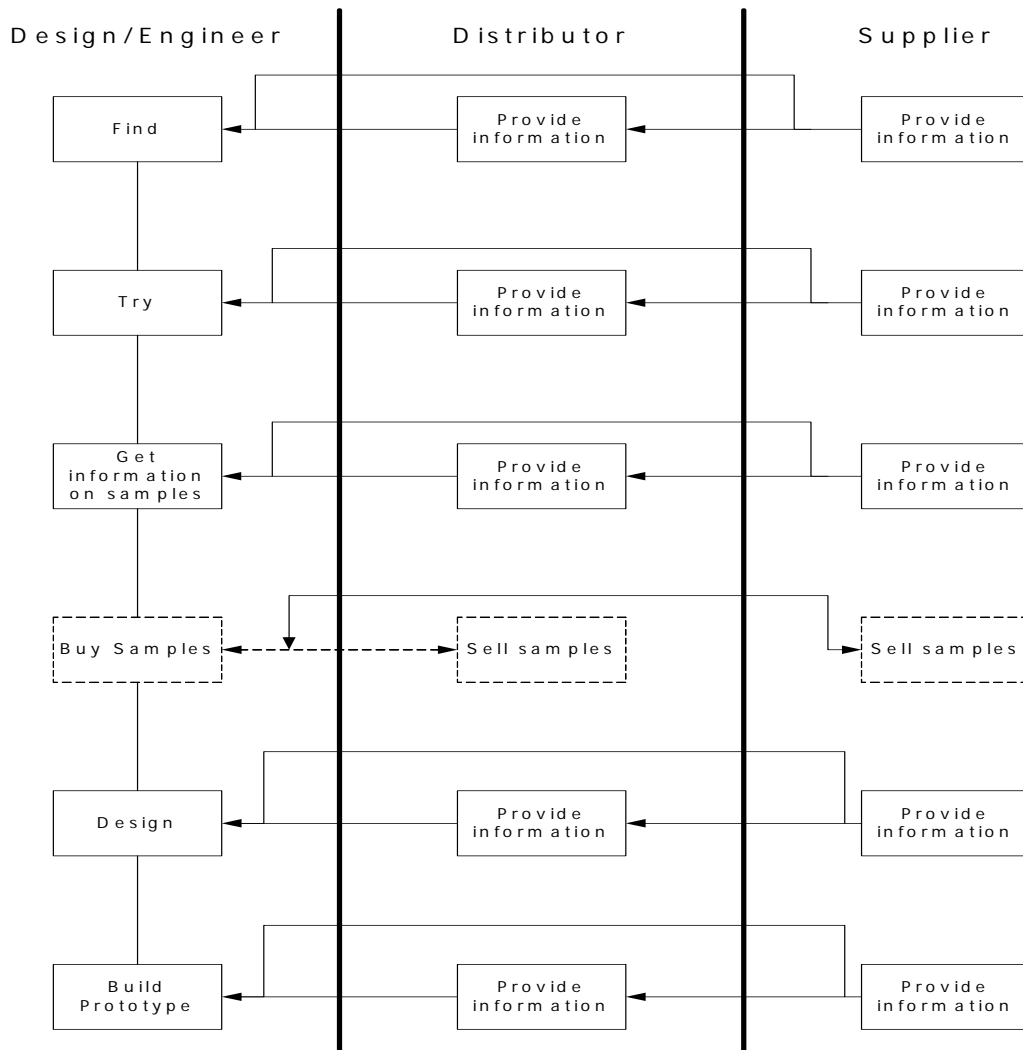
Design/Engineer

Distributor

Supplier

Find

Provide information

Provide information

Try

Provide information

Provide information

Get information on samples

Provide information

Provide information

Buy Samples

Sell samples

Sell samples

Design

Provide information

Provide information

Build Prototype

Provide information

Provide information